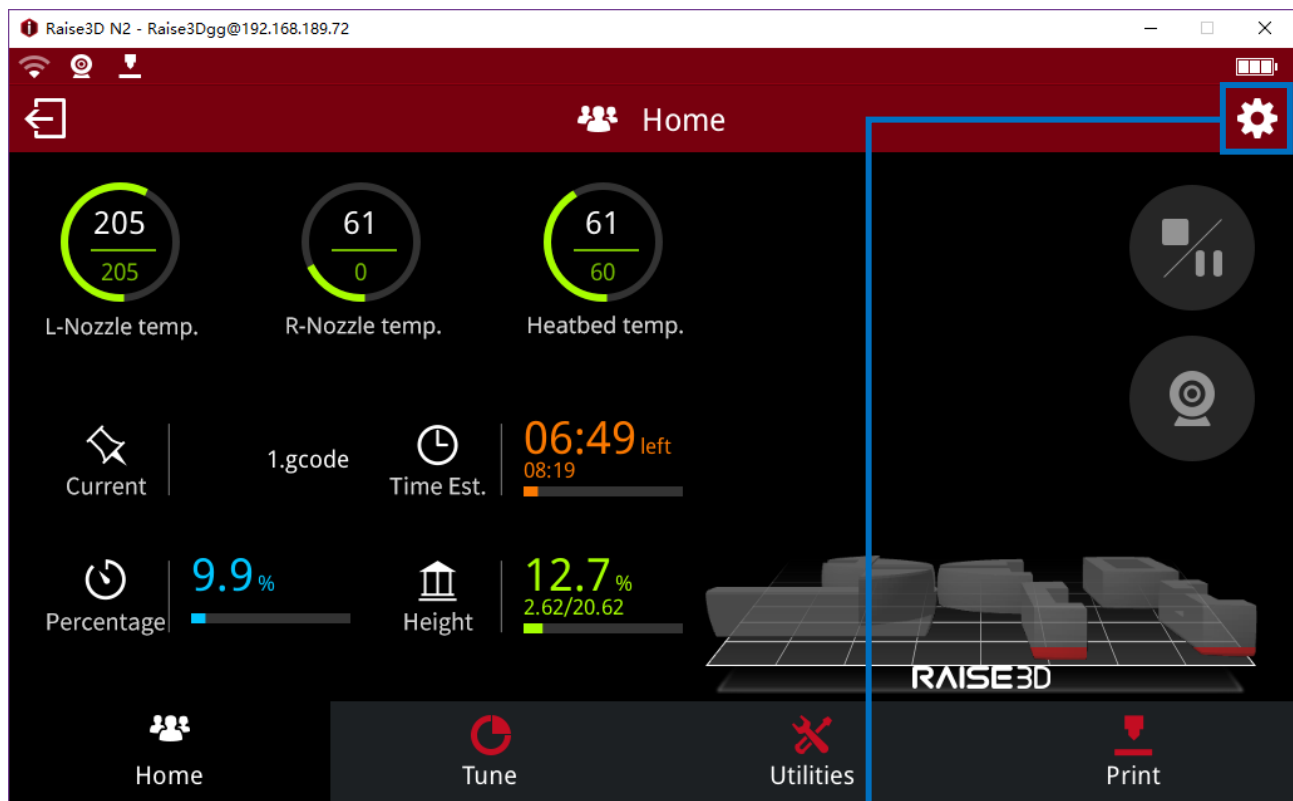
Raise3D N2 - Raise3Dgg@192.168.189.72

Home

205
205
L-Nozzle temp.

61
0
R-Nozzle temp.

61
60
Heatbed temp.

Current
1.gcode

Time Est.
06:49 left
08:19

Percentage
9.9 %

Height
12.7 %
2.62/20.62

RAISE3D

Home
Tune
Utilities
Print